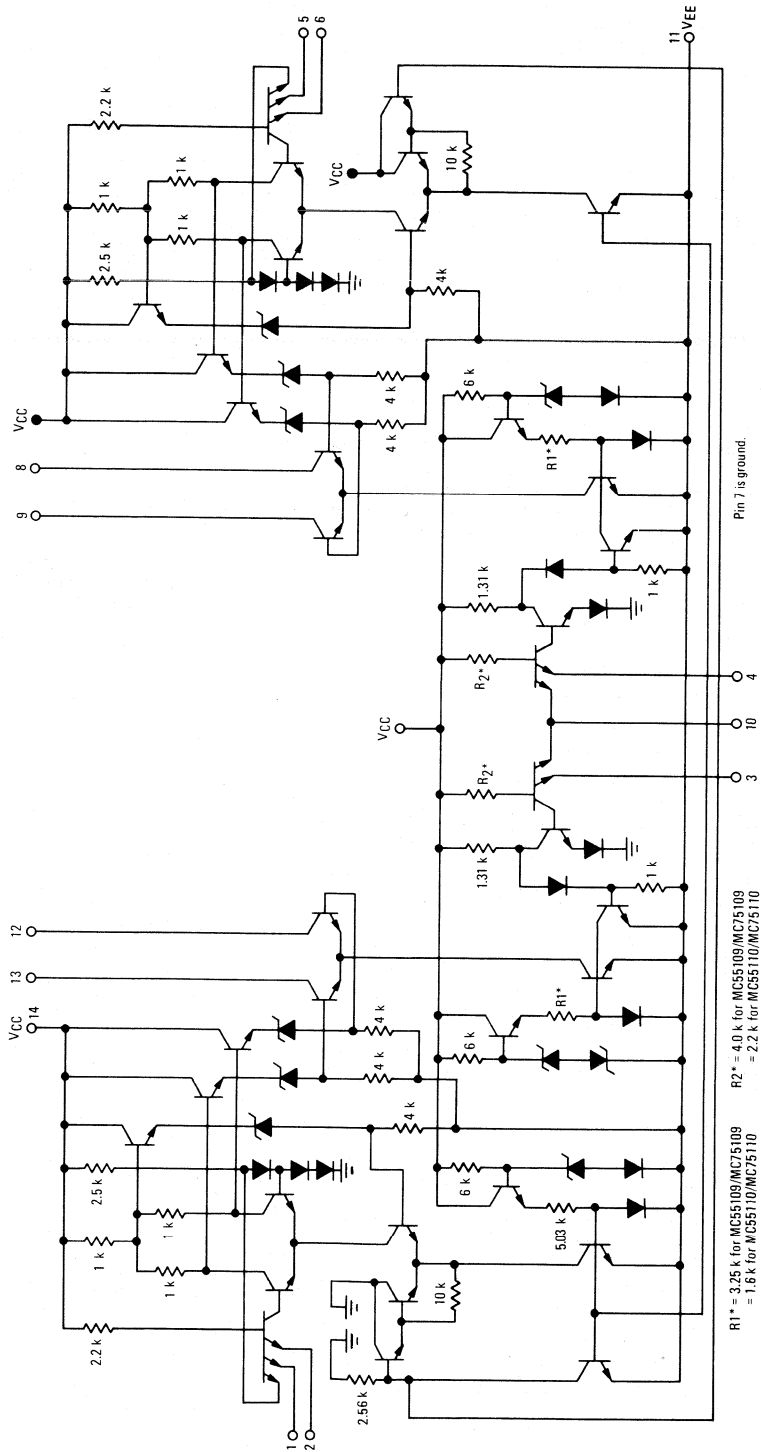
5 6

11 $V_{EE}$

2.2 k

1 k

1 k

1 k

2.5 k

$V_{CC}$

10 k

4k

$V_{CC}$

4 k

4 k

6 k

R1*

8

9

1.31 k

1 k

$R_2$*

4

$V_{CC}$

10

$R_2$*

3

1.31 k

1 k

12

13

$V_{CC}$ 14

4 k

4 k

4 k

6 k

R1*

6 k

2.5 k

1 k

1 k

1 k

5.03 k

10 k

2.2 k

2.56 k

1

2

Pin 7 is ground.

R2* = 4.0 k for MC55109/MC75109
= 2.2 k for MC55110/MC75110

R1* = 3.25 k for MC55109/MC75109
= 1.6 k for MC55110/MC75110